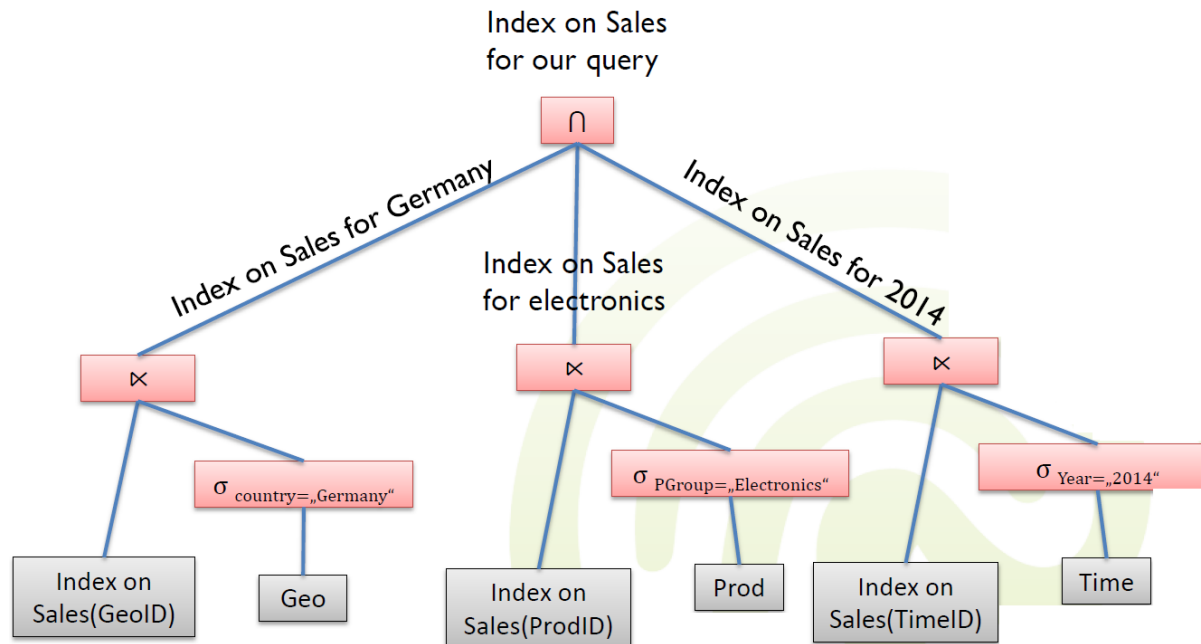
Index on Sales for our query

$\cap$

Index on Sales for Germany

Index on Sales for electronics

Index on Sales for 2014

$\ltimes$

$\ltimes$

$\ltimes$

$\sigma_{\text{country=„Germany“}}$

$\sigma_{\text{PGroup=„Electronics“}}$

$\sigma_{\text{Year=„2014“}}$

Index on Sales(GeoID)

Geo

Index on Sales(ProdID)

Prod

Index on Sales(TimeID)

Time